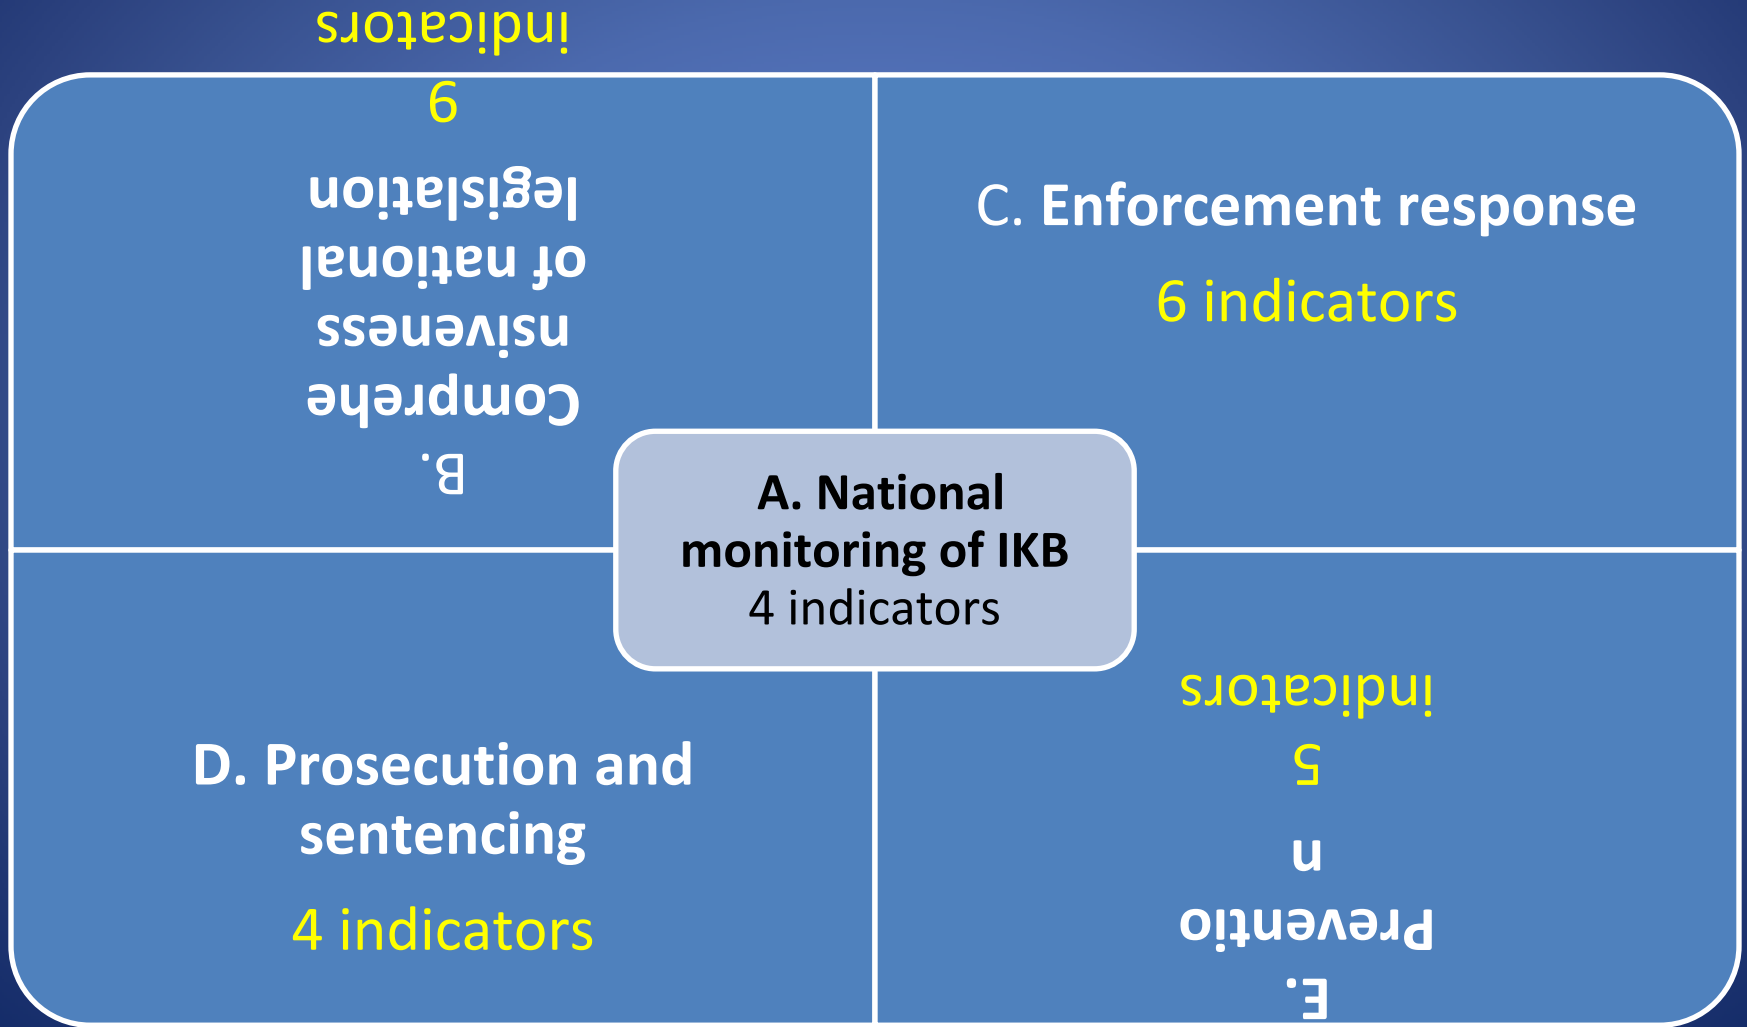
B. Comprehensiveness of national legislation
9 indicators

C. Enforcement response
6 indicators

A. National monitoring of IKB
4 indicators

D. Prosecution and sentencing
4 indicators

E. Prevention
5 indicators